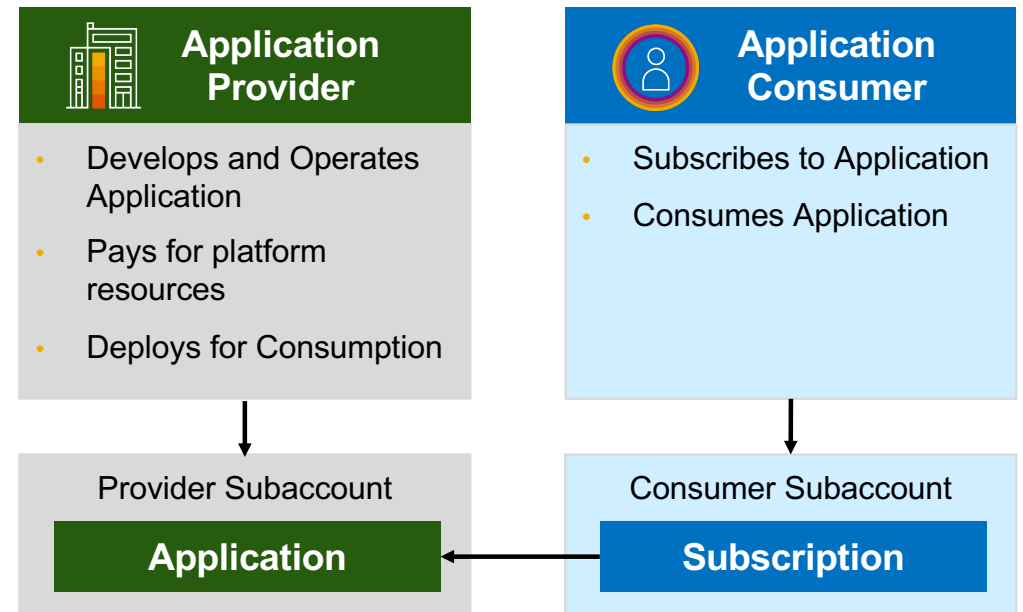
Application Provider

- Develops and Operates Application
- Pays for platform resources
- Deploys for Consumption

Application Consumer

- Subscribes to Application
- Consumes Application

Provider Subaccount

Application

Consumer Subaccount

Subscription